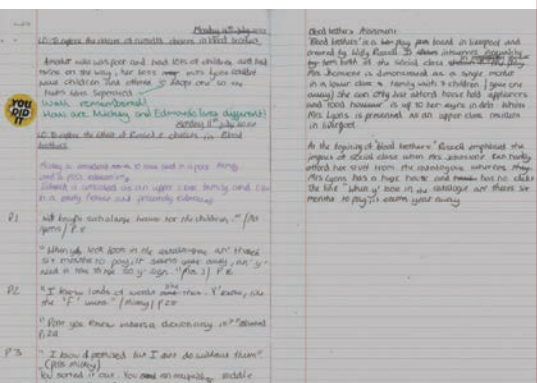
Monday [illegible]

LO: To explore the theme of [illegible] in Blood brothers

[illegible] was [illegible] poor and had lots of children and had twins on the way, her boss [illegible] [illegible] couldn't have children and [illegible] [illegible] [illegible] so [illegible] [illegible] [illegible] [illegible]

YOU DID IT

Well remembered!
How are Mickey and Edward's lives different?

LO: To explore the effect of Russell's choices in Blood brothers
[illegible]

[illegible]

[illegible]

P1 "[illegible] such a large home for the children" (Mrs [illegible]) P.6

"When you look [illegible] in the catalogue an' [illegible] six months to pay, it seems like nothin', an' you need it. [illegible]" (Mrs J) P.6

P2 "I know loads of words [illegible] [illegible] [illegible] the 'F' word" (Mickey) P.28

"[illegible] you know what a dictionary is?" (Edward) P.28

P3 "I know I promised, but I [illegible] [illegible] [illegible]" (Mrs Mickey)

You sorted it out. You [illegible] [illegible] middle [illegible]

Blood brothers Assessment
Blood brothers is a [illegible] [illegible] based in Liverpool and created by Willy Russell. It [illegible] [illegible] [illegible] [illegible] of the social class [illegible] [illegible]. Mrs Johnstone is demonstrated as a single mother in a lower class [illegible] family with 7 children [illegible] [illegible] away) she can only just afford house hold appliances and food however is up to her eyes in debt. Whilst Mrs Lyons is presented as an upper class resident in Skelmersdale.

As the beginning of Blood brothers Russell emphasises the impact of social class when Mrs Johnstone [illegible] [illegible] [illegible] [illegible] from the catalogue, whereas Mrs Lyons has a huge house and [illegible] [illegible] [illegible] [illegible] the like "When you look in the catalogue an' there six months to pay it seems your away"